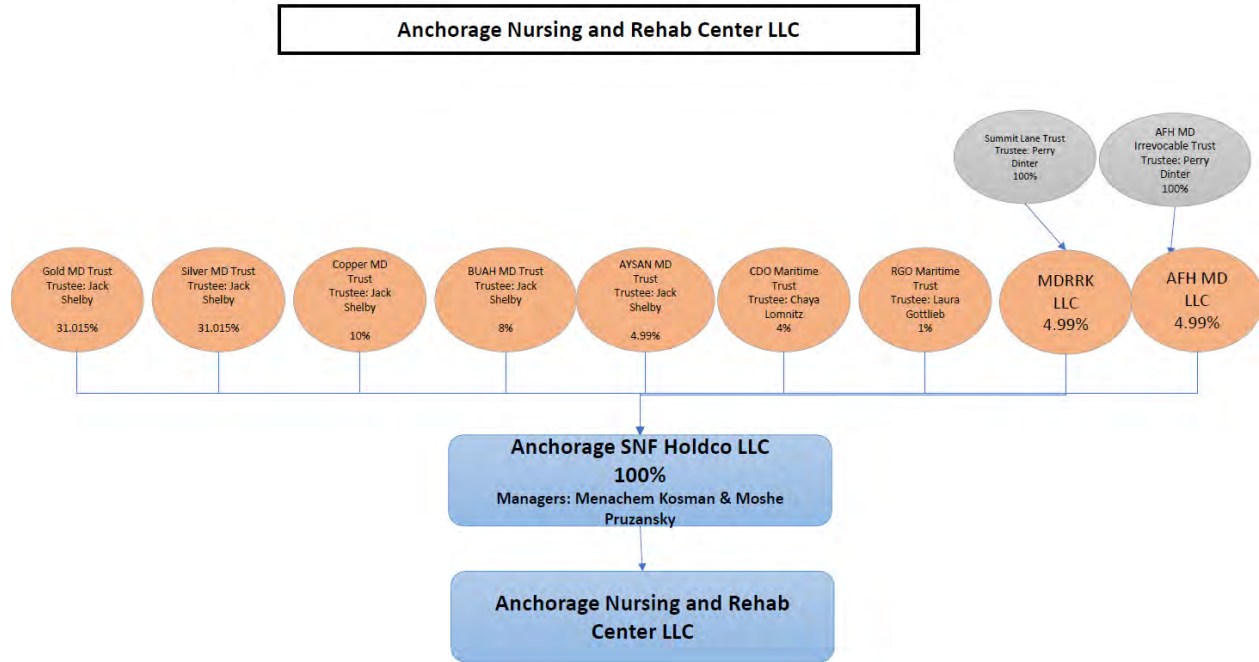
Anchorage Nursing and Rehab Center LLC

Summit Lane Trust
Trustee: Perry Dinter
100%

AFH MD Irrevocable Trust
Trustee: Perry Dinter
100%

Gold MD Trust
Trustee: Jack Shelby
31.015%

Silver MD Trust
Trustee: Jack Shelby
31.015%

Copper MD Trust
Trustee: Jack Shelby
10%

BUAH MD Trust
Trustee: Jack Shelby
8%

AYSAN MD Trust
Trustee: Jack Shelby
4.99%

CDO Maritime Trust
Trustee: Chaya Lomnitz
4%

RGO Maritime Trust
Trustee: Laura Gottlieb
1%

MDRRK LLC
4.99%

AFH MD LLC
4.99%

Anchorage SNF Holdco LLC
100%
Managers: Menachem Kosman & Moshe Pruzansky

Anchorage Nursing and Rehab Center LLC